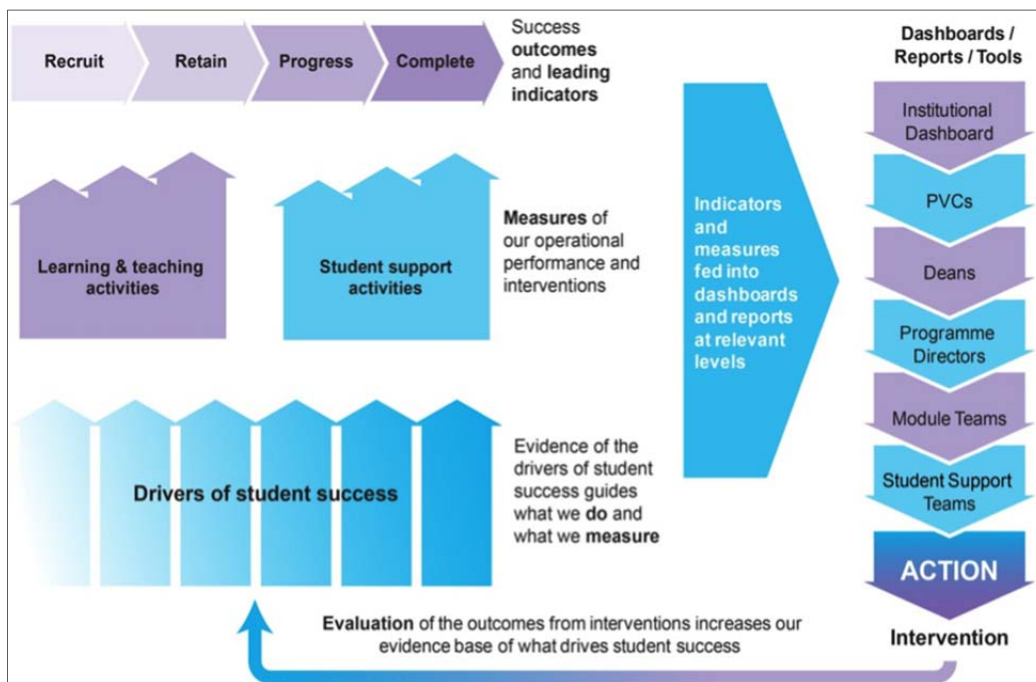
Recruit

Retain

Progress

Complete

Success outcomes and leading indicators

Dashboards / Reports / Tools

Learning & teaching activities

Student support activities

Measures of our operational performance and interventions

Indicators and measures fed into dashboards and reports at relevant levels

Institutional Dashboard

PVCs

Deans

Programme Directors

Module Teams

Student Support Teams

ACTION

Drivers of student success

Evidence of the drivers of student success guides what we do and what we measure

Evaluation of the outcomes from interventions increases our evidence base of what drives student success

Intervention